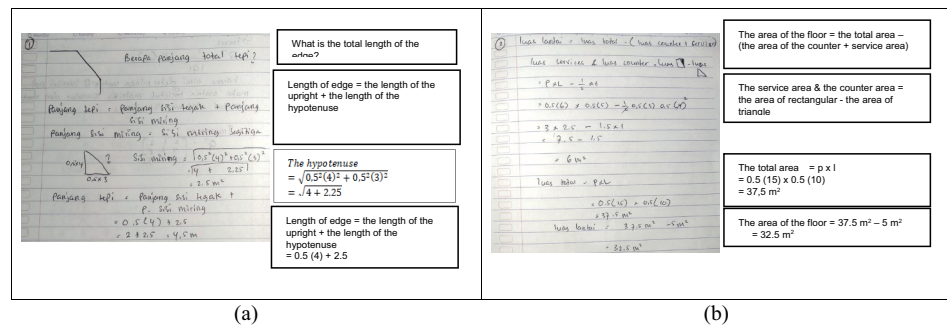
①

Berapa panjang total tepi?

What is the total length of the edge?

Panjang tepi = panjang sisi tegak + panjang sisi miring

Panjang sisi miring = sisi miring segitiga

0,5(4)

0,5(3)

Sisi miring = $\sqrt{0,5^2(4)^2 + 0,5^2(3)^2}$
$= \sqrt{4 + 2.25}$
$= 2.5\ m^2$

Panjang tepi = panjang sisi tegak + p. sisi miring
= 0.5 (4) + 2.5
= 2 + 2.5 = 4.5 m

Length of edge = the length of the upright + the length of the hypotenuse

The hypotenuse
$= \sqrt{0.5^2(4)^2 + 0.5^2(3)^2}$
$= \sqrt{4 + 2.25}$

Length of edge = the length of the upright + the length of the hypotenuse
= 0.5 (4) + 2.5

(a)

②

luas lantai = luas total - (luas counter + service area)

luas services & luas counter = luas ▭ - luas △

= p x L - ½ a t
= 0.5(6) x 0.5(5) - ½ 0.5(2) 0.5(4)
= 3 x 2.5 - 1.5 x 1
= 7.5 - 1.5
= 6 m²

luas total = p x L
= 0.5(15) x 0.5(10)
= 37.5 m²

luas lantai = 37.5 m² - 5 m²
= 32.5 m²

The area of the floor = the total area – (the area of the counter + service area)

The service area & the counter area = the area of rectangular - the area of triangle

The total area = p x l
= 0.5 (15) x 0.5 (10)
= 37,5 m

The area of the floor = 37.5 m² – 5 m²
= 32.5 m²

(b)